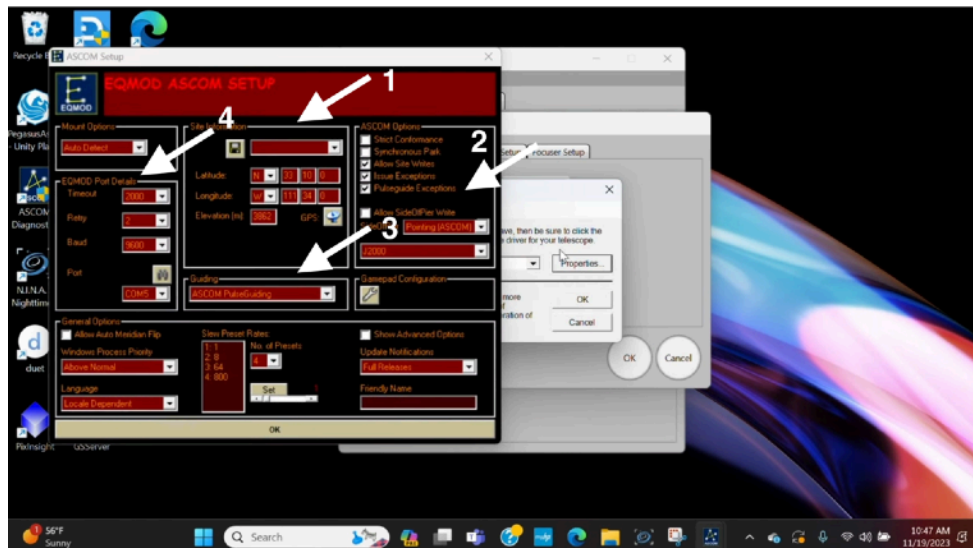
Recycle B

PegasusA
- Unity Pla

ASCOM
Diagnost

N.I.N.A.
Nighttim

duet

PixInsight

GSServer

ASCOM Setup

EQMOD

EQMOD ASCOM SETUP

1

4

2

3

Mount Options

Auto Detect

EQMOD Port Details

Timeout 2000

Retry 2

Baud 9600

Port

COM5

Site Information

Latitude: N 33 10 0

Longitude: W 11 34 0

Elevation (m): 3862

GPS:

ASCOM Options

Strict Conformance

Synchronous Park

Allow Site Writes

Issue Exceptions

Pulseguide Exceptions

Allow SideOfPier Write

Pointing (ASCOM)

J2000

Guiding

ASCOM PulseGuiding

Gamepad Configuration

General Options

Allow Auto Meridian Flip

Windows Process Priority

Above Normal

Language

Locale Dependent

Slew Preset Rates:

1: 1
2: 8
3: 64
4: 800

No. of Presets

4

Set

Show Advanced Options

Update Notifications

Full Releases

Friendly Name

OK

Setup Focuser Setup

ve, then be sure to click the
driver for your telescope.

Properties...

more
of
ation of

OK

Cancel

OK

Cancel

56°F
Sunny

Search

10:47 AM
11/19/2023